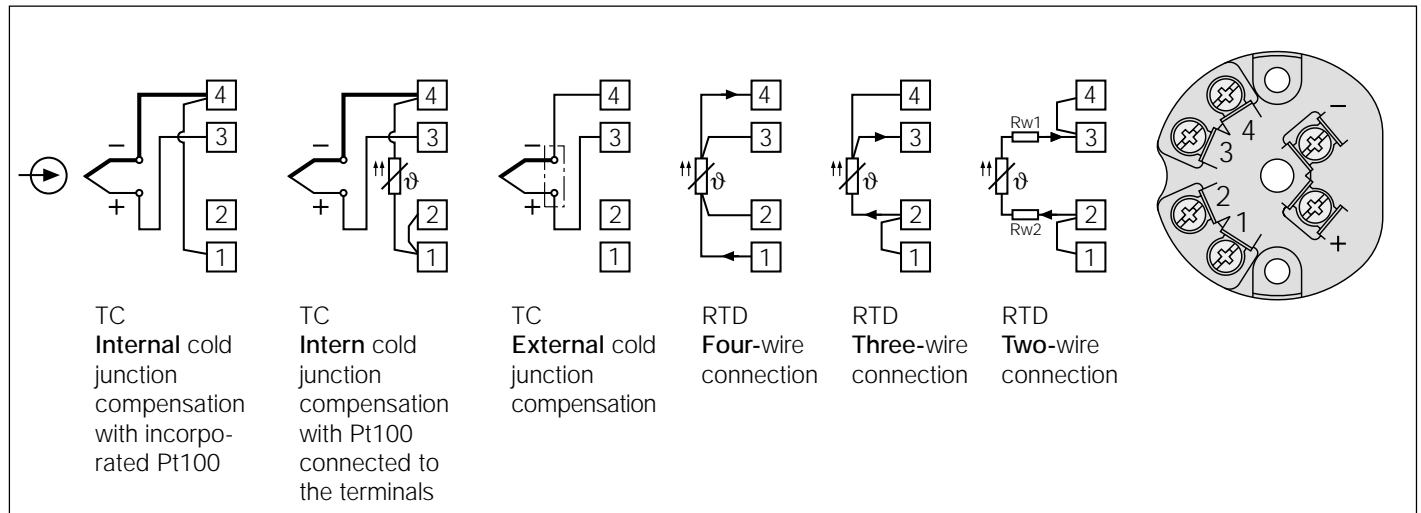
4
3
2
1
−
+

4
3
2
1
−
+
$\vartheta$

4
3
2
1
−
+

4
3
2
1
$\vartheta$

4
3
2
1
$\vartheta$

Rw1
Rw2
4
3
2
1
$\vartheta$

4
3
2
1
−
+

TC
Internal cold junction compensation with incorporated Pt100

TC
Intern cold junction compensation with Pt100 connected to the terminals

TC
External cold junction compensation

RTD
Four-wire connection

RTD
Three-wire connection

RTD
Two-wire connection